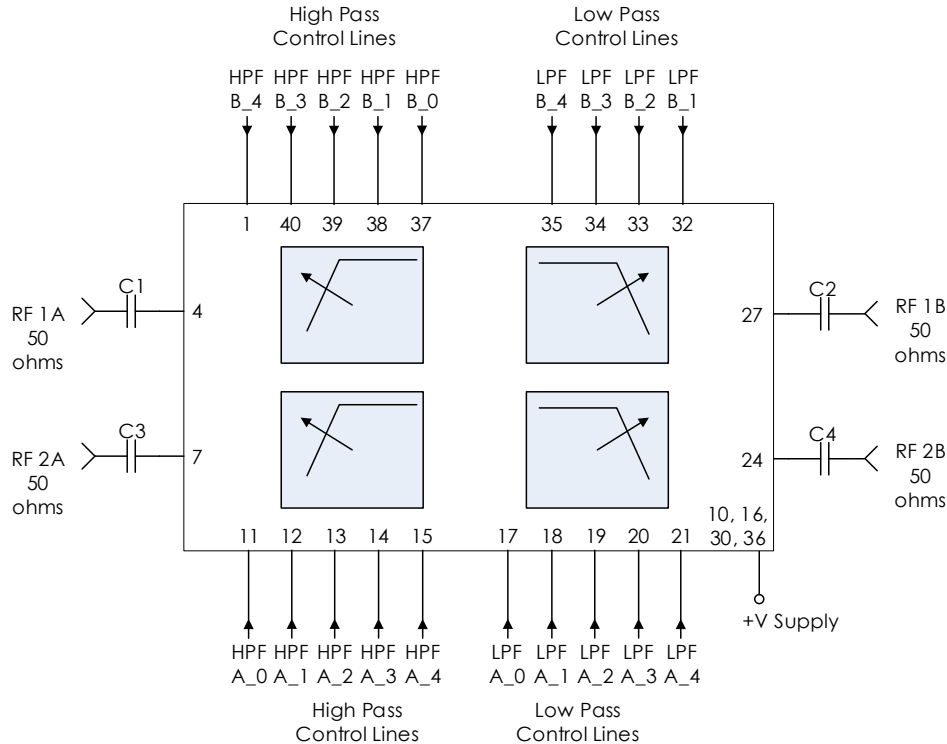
High Pass
Control Lines

Low Pass
Control Lines

HPF B_4 HPF B_3 HPF B_2 HPF B_1 HPF B_0

LPF B_4 LPF B_3 LPF B_2 LPF B_1

1 40 39 38 37

35 34 33 32

RF 1A 50 ohms

C1

4

C2

27

RF 1B 50 ohms

RF 2A 50 ohms

C3

7

C4

24

RF 2B 50 ohms

10, 16, 30, 36

11 12 13 14 15

17 18 19 20 21

+V Supply

HPF A_0 HPF A_1 HPF A_2 HPF A_3 HPF A_4

LPF A_0 LPF A_1 LPF A_2 LPF A_3 LPF A_4

High Pass
Control Lines

Low Pass
Control Lines